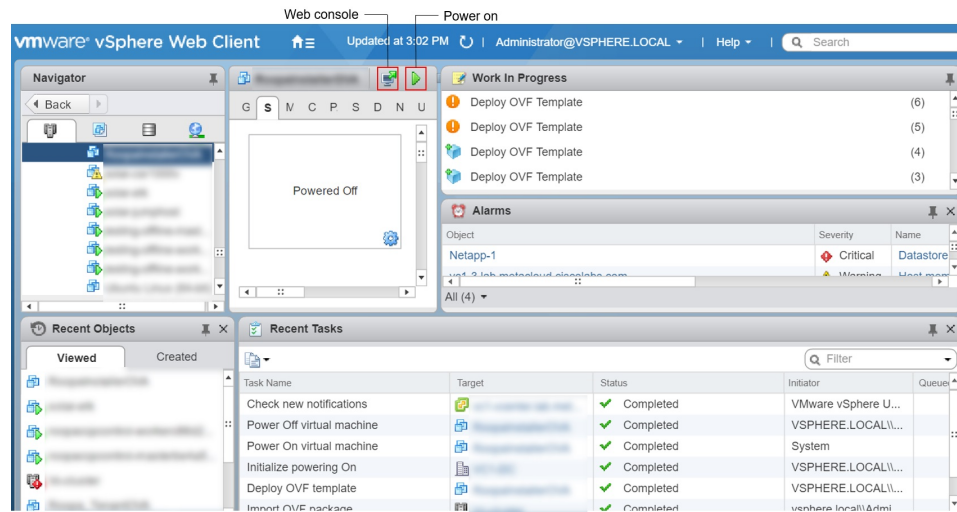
Web console

Power on

vmware vSphere Web Client

Updated at 3:02 PM

Administrator@VSPHERE.LOCAL

Help

Search

Navigator

Back

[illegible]

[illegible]

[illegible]

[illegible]

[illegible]

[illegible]

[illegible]

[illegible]

G S M C P S D N U

Powered Off

Work In Progress

Deploy OVF Template (6)

Deploy OVF Template (5)

Deploy OVF Template (4)

Deploy OVF Template (3)

Alarms

| Object | Severity | Name |
|---|---|---|
| Netapp-1 | Critical | Datastore |
| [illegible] | Warning | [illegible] |

All (4)

Recent Objects

Viewed

Created

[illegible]

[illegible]

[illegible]

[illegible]

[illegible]

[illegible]

Recent Tasks

Filter

| Task Name | Target | Status | Initiator | Queue |
|---|---|---|---|---|
| Check new notifications | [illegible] | Completed | VMware vSphere U... | |
| Power Off virtual machine | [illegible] | Completed | VSPHERE.LOCAL\\... | |
| Power On virtual machine | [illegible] | Completed | System | |
| Initialize powering On | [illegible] | Completed | VSPHERE.LOCAL\\... | |
| Deploy OVF template | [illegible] | Completed | VSPHERE.LOCAL\\... | |
| Import OVF package | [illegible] | Completed | vsphere.local\\Admi | |